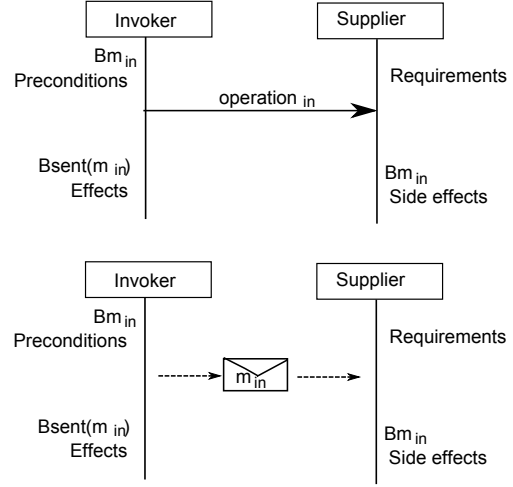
Invoker

Supplier

$Bm_{in}$
Preconditions

Requirements

operation $_{in}$

Bsent($m_{in}$)
Effects

$Bm_{in}$
Side effects

Invoker

Supplier

$Bm_{in}$
Preconditions

Requirements

$m_{in}$

Bsent($m_{in}$)
Effects

$Bm_{in}$
Side effects